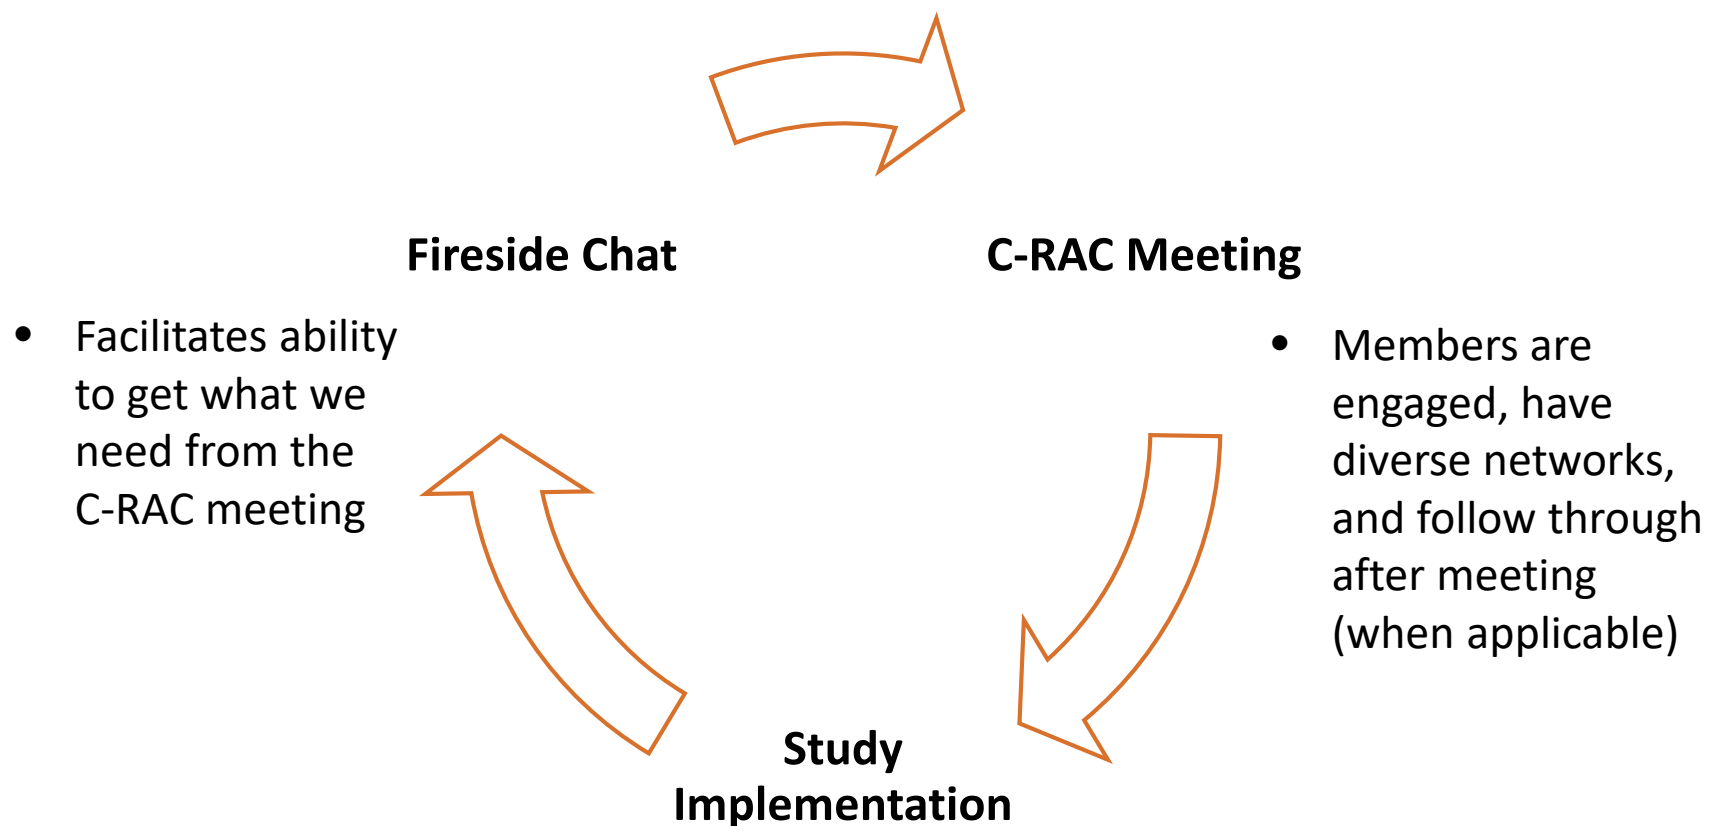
Fireside Chat

C-RAC Meeting

• Facilitates ability to get what we need from the C-RAC meeting

• Members are engaged, have diverse networks, and follow through after meeting (when applicable)

Study Implementation